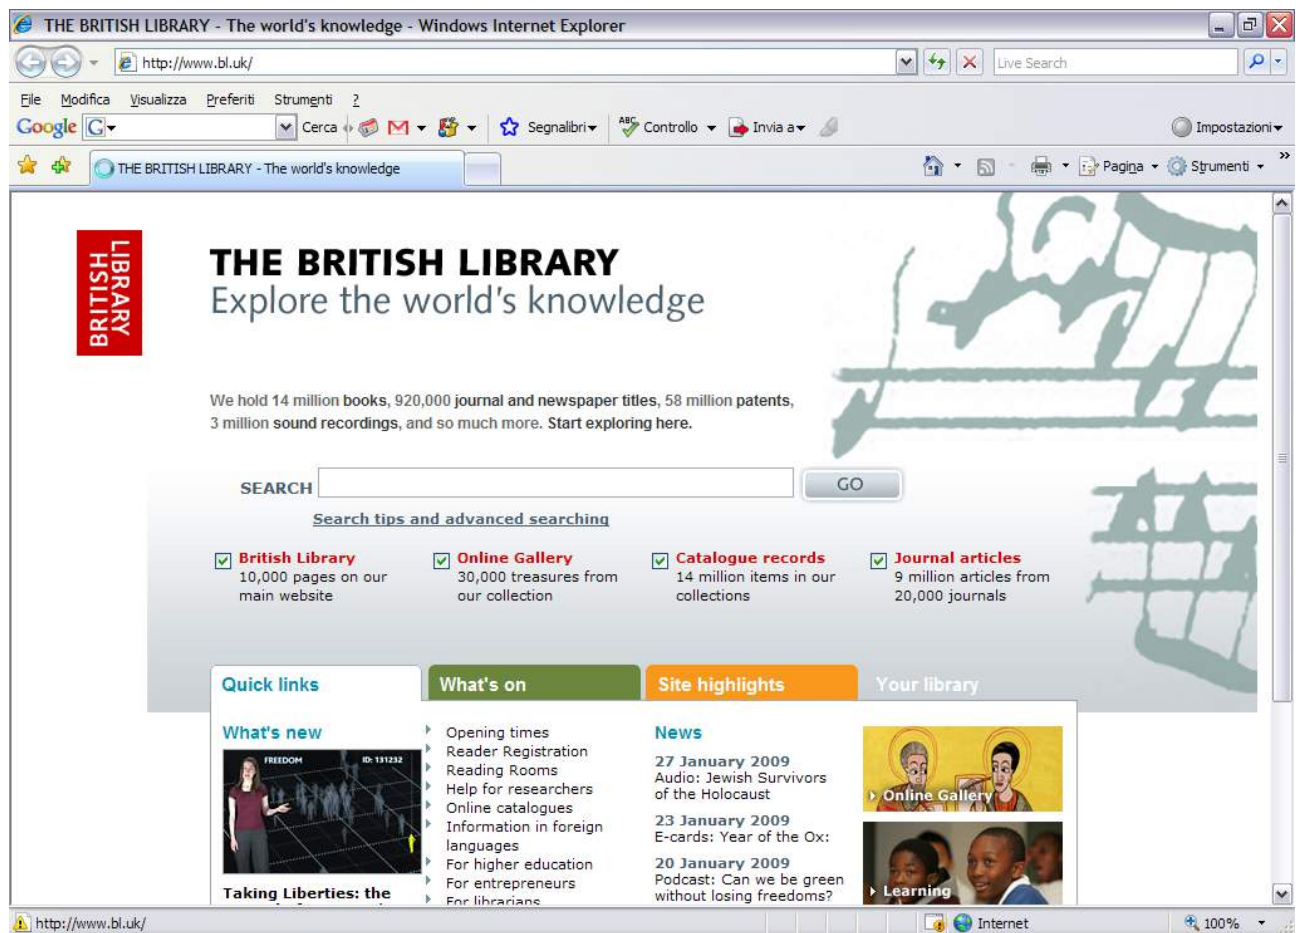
THE BRITISH LIBRARY - The world's knowledge - Windows Internet Explorer

http://www.bl.uk/

Live Search

File Modifica Visualizza Preferiti Strumenti ?

Google G Cerca Segnalibri Controllo Invia a Impostazioni

THE BRITISH LIBRARY - The world's knowledge

Pagina Strumenti

BRITISH LIBRARY

THE BRITISH LIBRARY
Explore the world's knowledge

We hold 14 million books, 920,000 journal and newspaper titles, 58 million patents, 3 million sound recordings, and so much more. Start exploring here.

SEARCH GO

Search tips and advanced searching

British Library
10,000 pages on our main website

Online Gallery
30,000 treasures from our collection

Catalogue records
14 million items in our collections

Journal articles
9 million articles from 20,000 journals

Quick links | What's on | Site highlights | Your library

What's new

FREEDOM ID: 131232

Taking Liberties: the

Opening times
Reader Registration
Reading Rooms
Help for researchers
Online catalogues
Information in foreign languages
For higher education
For entrepreneurs
For librarians

News

27 January 2009
Audio: Jewish Survivors of the Holocaust

23 January 2009
E-cards: Year of the Ox:

20 January 2009
Podcast: Can we be green without losing freedoms?

Online Gallery

Learning

http://www.bl.uk/

Internet

100%